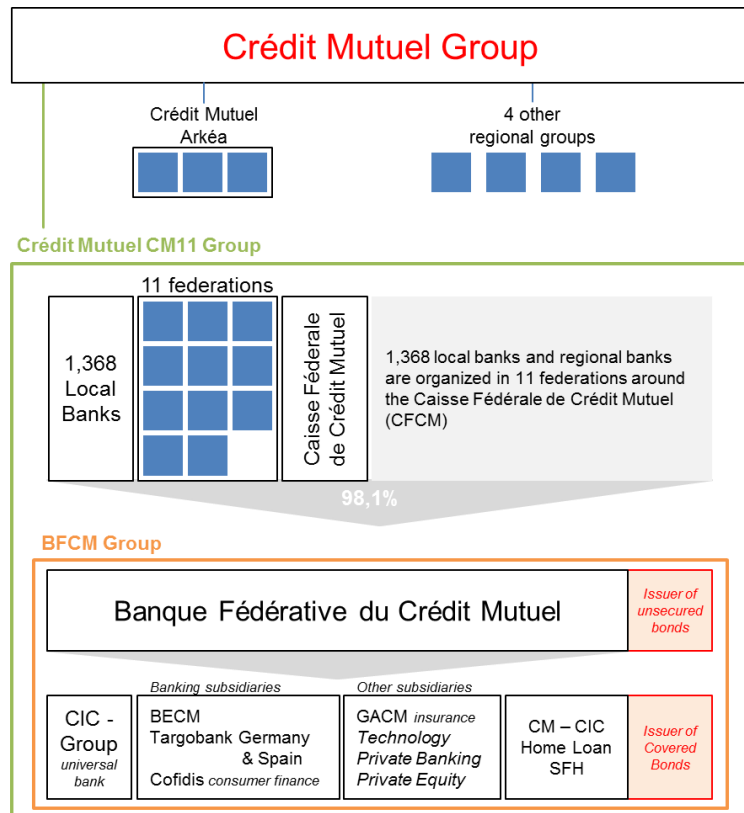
Crédit Mutuel Group

Crédit Mutuel Arkéa

4 other regional groups

Crédit Mutuel CM11 Group

11 federations

1,368 Local Banks

Caisse Féderale de Crédit Mutuel

1,368 local banks and regional banks are organized in 11 federations around the Caisse Fédérale de Crédit Mutuel (CFCM)

98,1%

BFCM Group

Banque Fédérative du Crédit Mutuel

Issuer of unsecured bonds

Banking subsidiaries

Other subsidiaries

CIC - Group universal bank

BECM
Targobank Germany & Spain
Cofidis consumer finance

GACM insurance
Technology
Private Banking
Private Equity

CM – CIC Home Loan SFH

Issuer of Covered Bonds